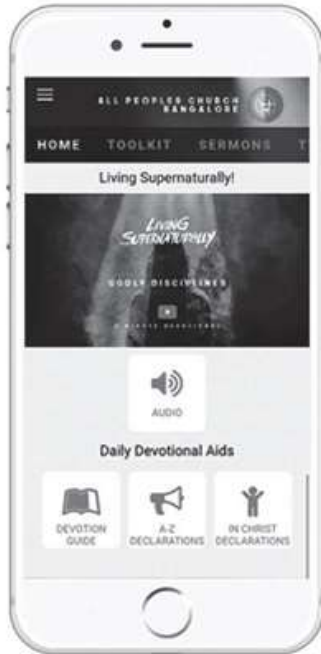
ALL PEOPLES CHURCH BANGALORE

HOME TOOLKIT SERMONS T

Living Supernaturally!

LIVING SUPERNATURALLY

GODLY DISCIPLINES

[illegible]

AUDIO

Daily Devotional Aids

DEVOTION GUIDE

A-Z DECLARATIONS

IN CHRIST DECLARATIONS